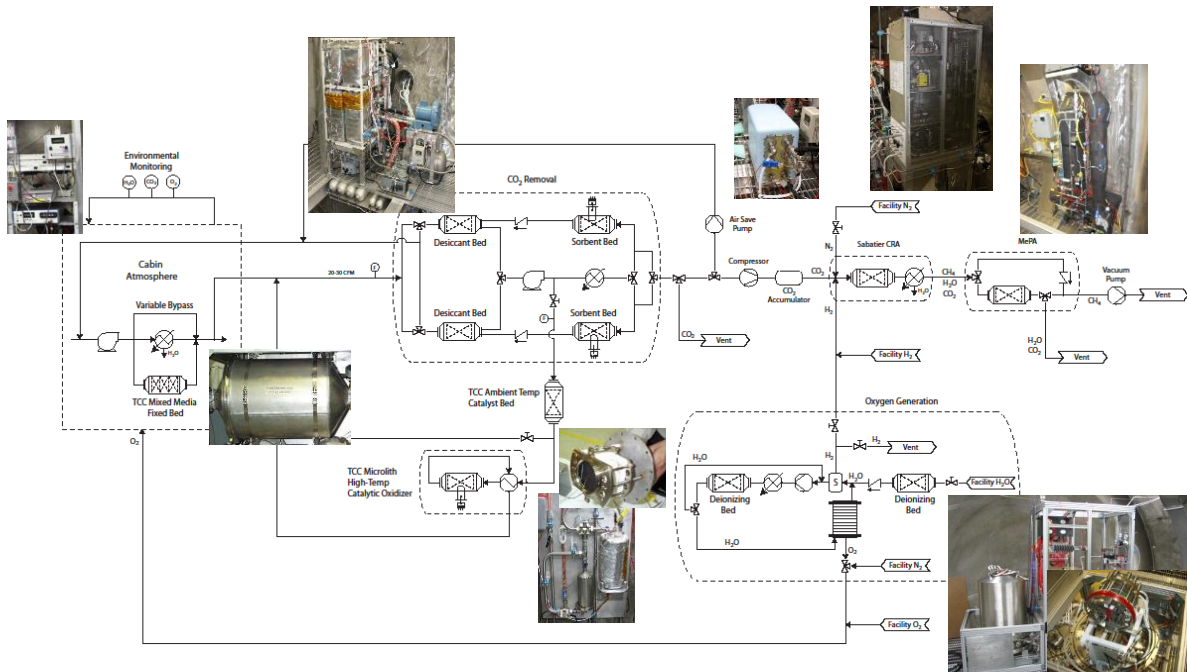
Environmental Monitoring

$H_2O$ $CO_2$ $O_2$

Cabin Atmosphere

Variable Bypass

$H_2O$

TCC Mixed Media Fixed Bed

$O_2$

20-30 CFM

F

$CO_2$ Removal

Desiccant Bed

Sorbent Bed

Desiccant Bed

Sorbent Bed

F

$CO_2$

Vent

TCC Ambient Temp Catalyst Bed

TCC Microlith High-Temp Catalytic Oxidizer

Air Save Pump

Compressor

$CO_2$ Accumulator

$CO_2$

Facility $N_2$

$N_2$

Sabatier CRA

$H_2$

$CH_4$
$H_2O$
$CO_2$

$H_2O$

MePA

Vacuum Pump

$CH_4$

Vent

$H_2O$
$CO_2$

Vent

Facility $H_2$

Oxygen Generation

$H_2$

Vent

$H_2$

$H_2O$

$H_2O$

S

Facility $H_2O$

Deionizing Bed

Deionizing Bed

$H_2O$

$O_2$

Facility $N_2$

Facility $O_2$